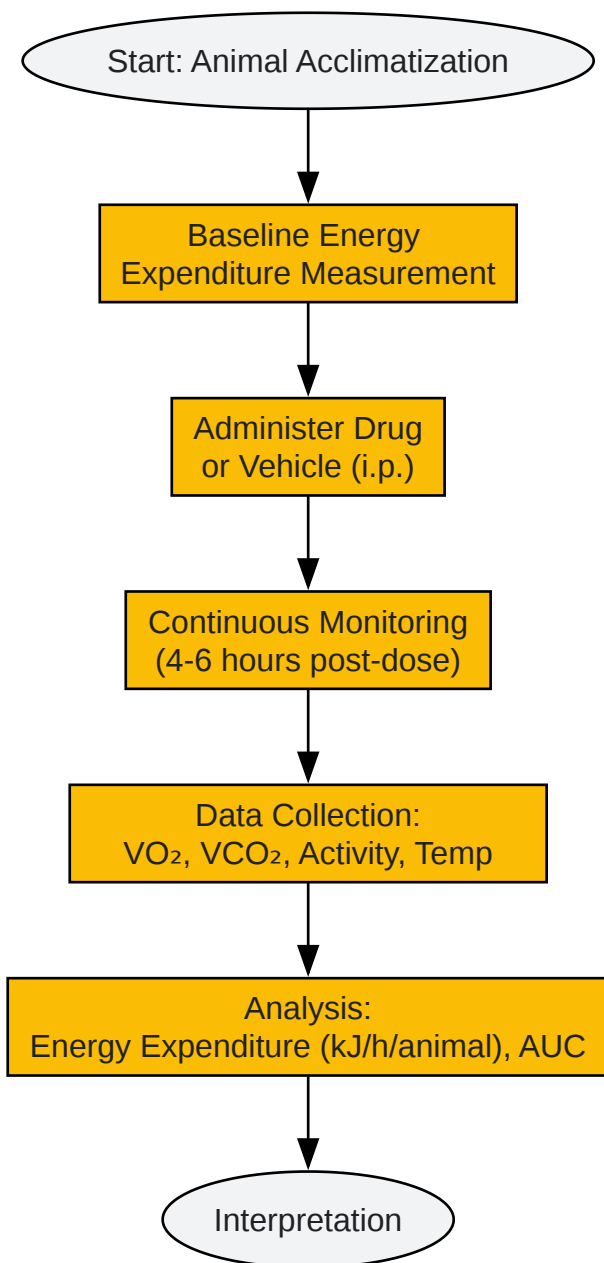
Start: Animal Acclimatization

Baseline Energy Expenditure Measurement

Administer Drug or Vehicle (i.p.)

Continuous Monitoring (4-6 hours post-dose)

Data Collection:
$VO_2$, $VCO_2$, Activity, Temp

Analysis:
Energy Expenditure (kJ/h/animal), AUC

Interpretation